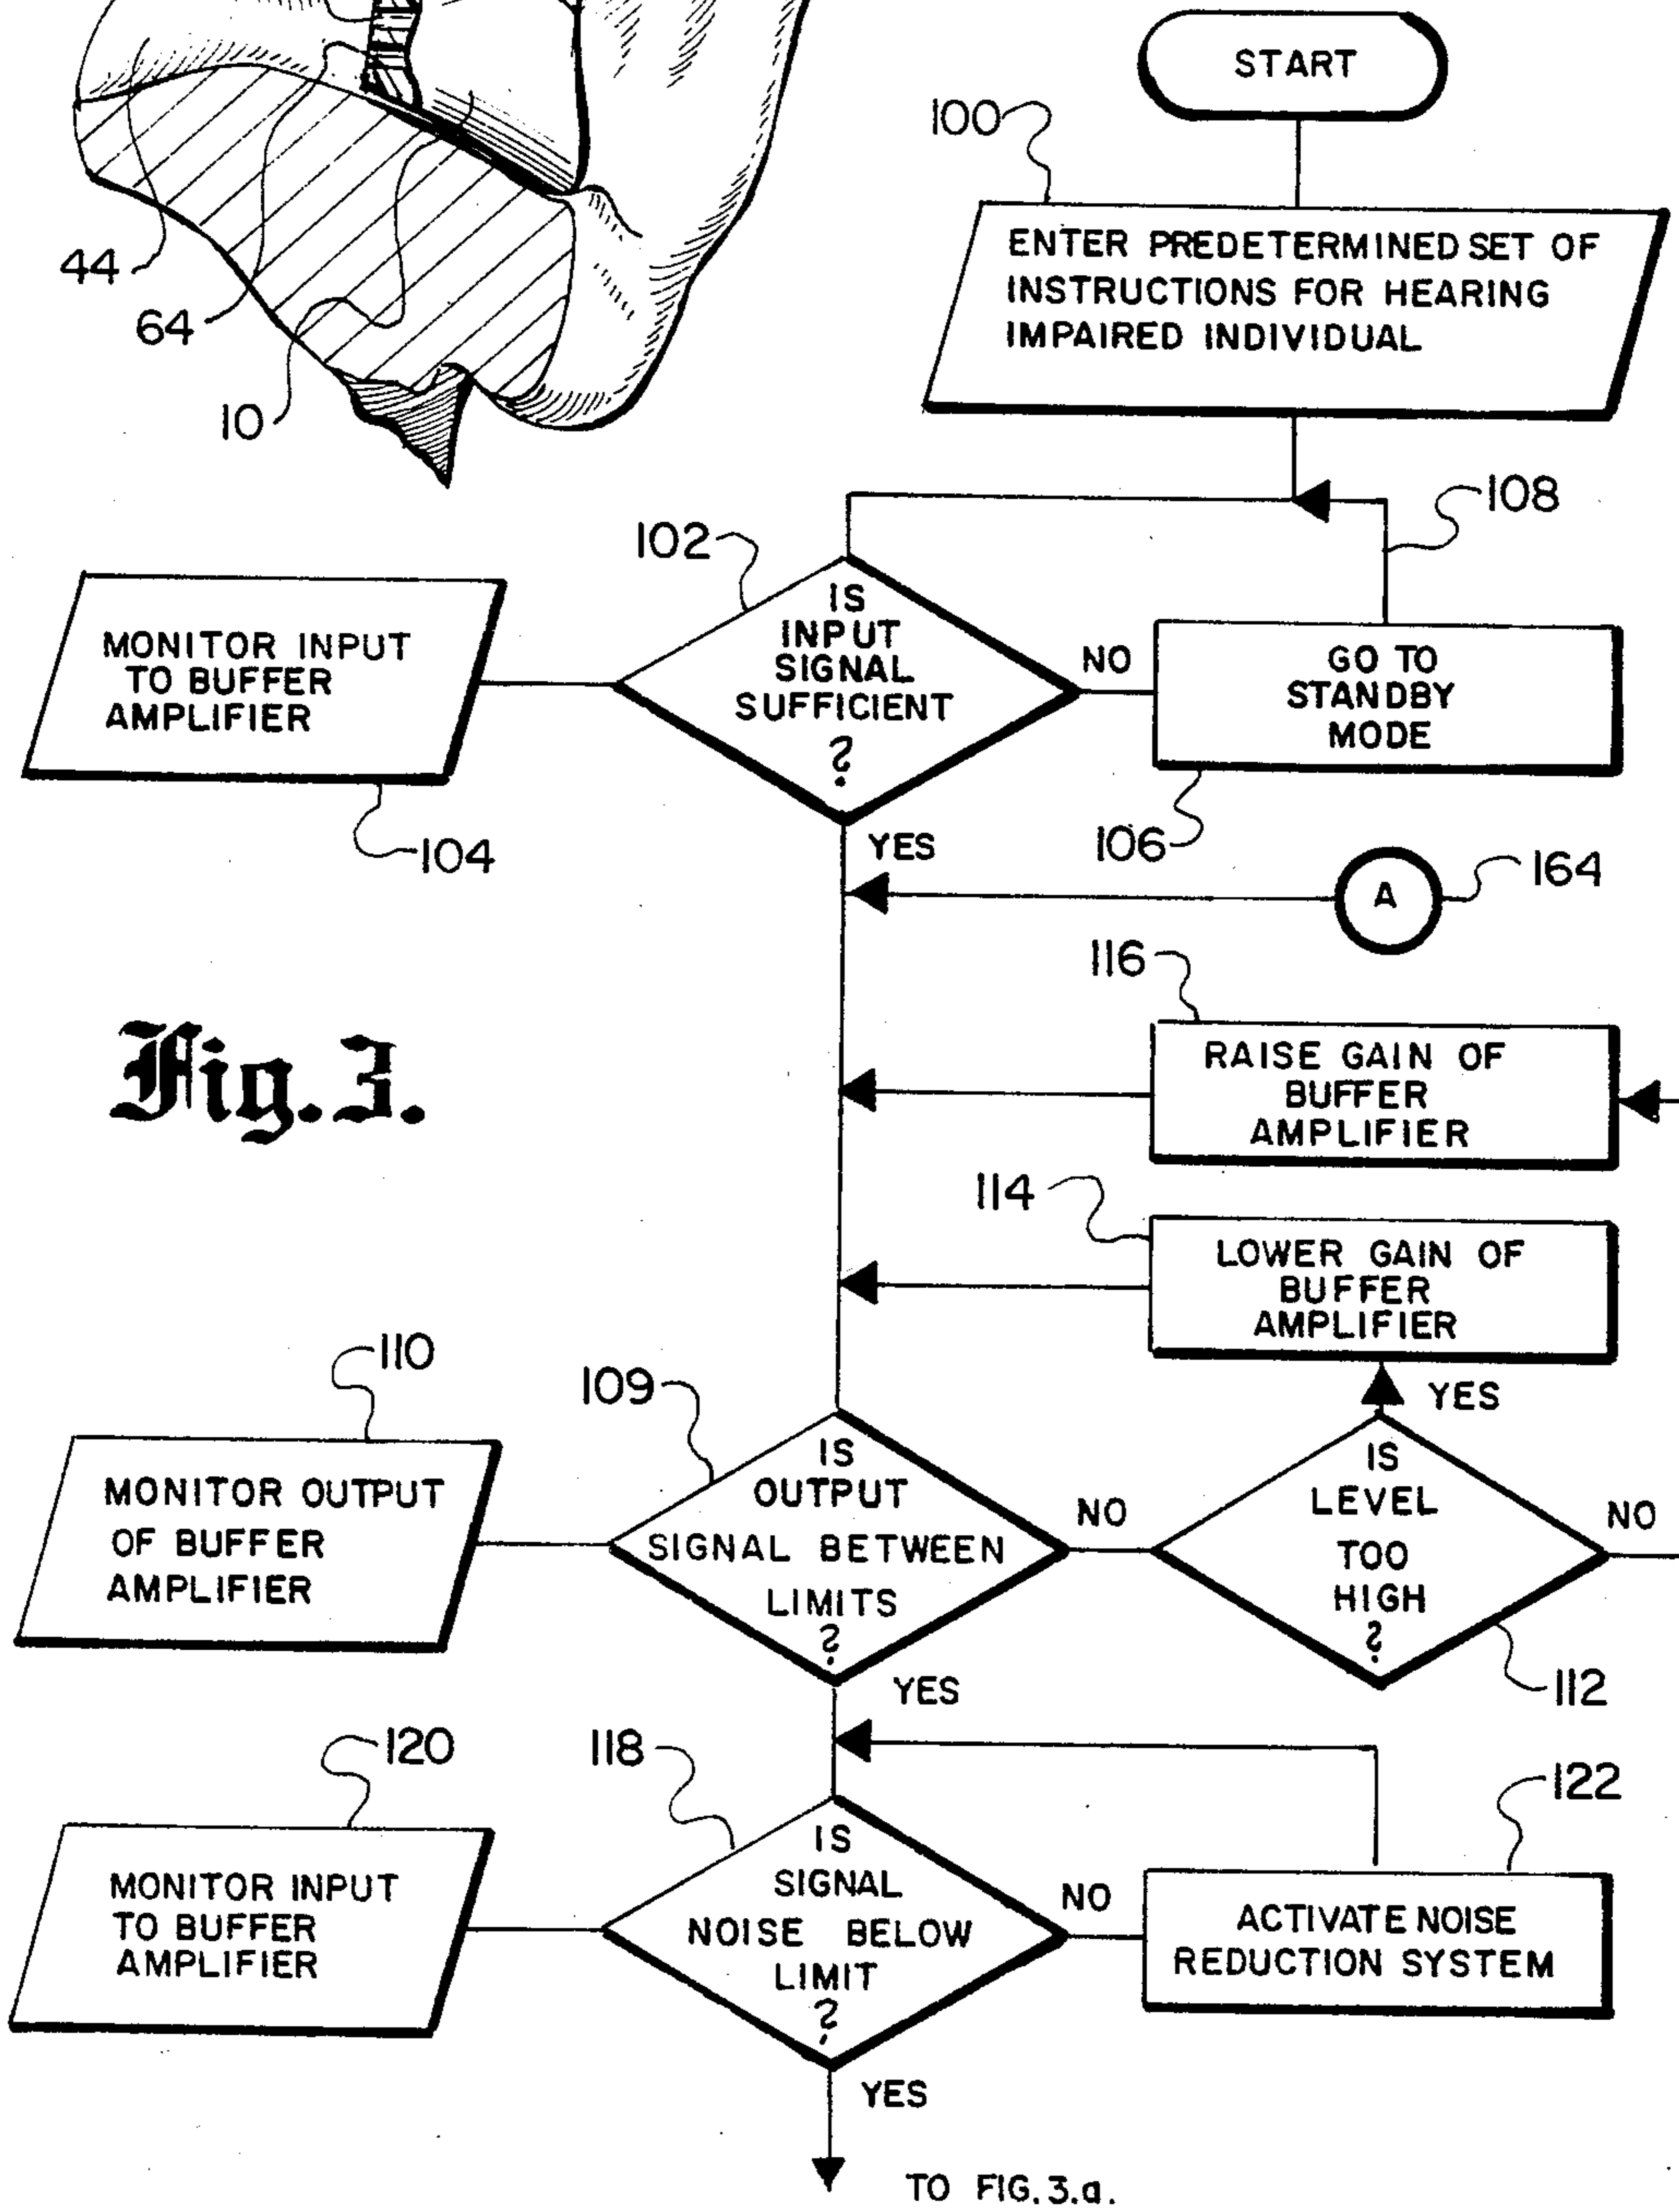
44

64

10

START

100

ENTER PREDETERMINED SET OF INSTRUCTIONS FOR HEARING IMPAIRED INDIVIDUAL

108

102

MONITOR INPUT TO BUFFER AMPLIFIER

IS INPUT SIGNAL SUFFICIENT ?

NO

GO TO STANDBY MODE

104

YES

106

A

164

116

Fig.3.

RAISE GAIN OF BUFFER AMPLIFIER

114

LOWER GAIN OF BUFFER AMPLIFIER

110

109

YES

MONITOR OUTPUT OF BUFFER AMPLIFIER

IS OUTPUT SIGNAL BETWEEN LIMITS ?

NO

IS LEVEL TOO HIGH ?

NO

YES

112

120

118

122

MONITOR INPUT TO BUFFER AMPLIFIER

IS SIGNAL NOISE BELOW LIMIT ?

NO

ACTIVATE NOISE REDUCTION SYSTEM

YES

TO FIG. 3.a.